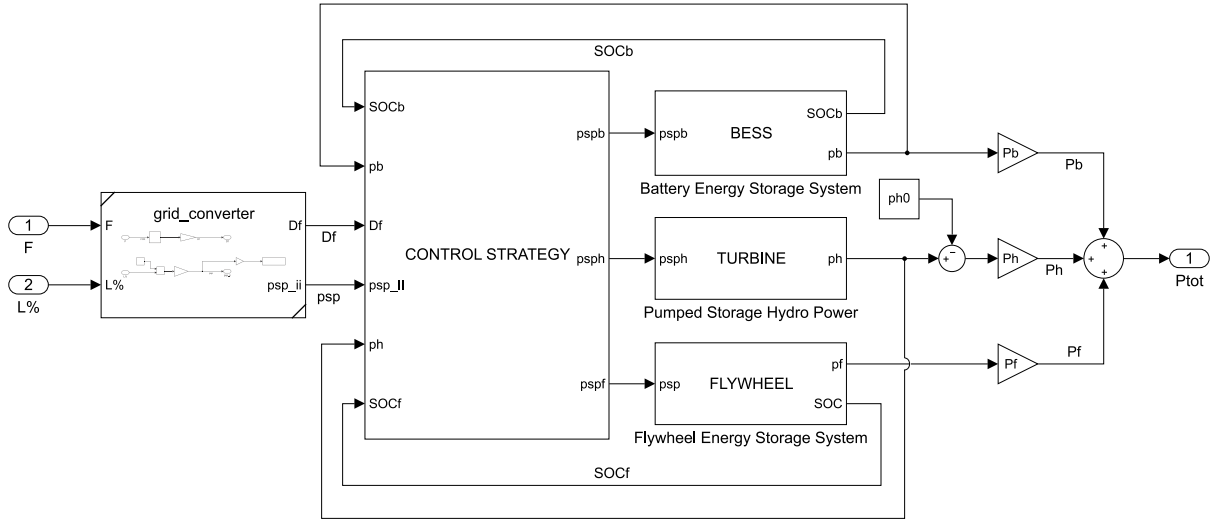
SOCb

SOCb
pb
Df
psp_II
ph
SOCf

CONTROL STRATEGY

pspb
psph
pspf

pspb
BESS
SOCb
pb
Battery Energy Storage System

psph
TURBINE
ph
Pumped Storage Hydro Power

psp
FLYWHEEL
pf
SOC
Flywheel Energy Storage System

SOCf

1
F
2
L%

grid_converter
F
L%
Df
psp_ii

Df
psp

ph0
+
−

Pb
Pb
Ph
Ph
Pf
Pf

+
+
+

1
Ptot